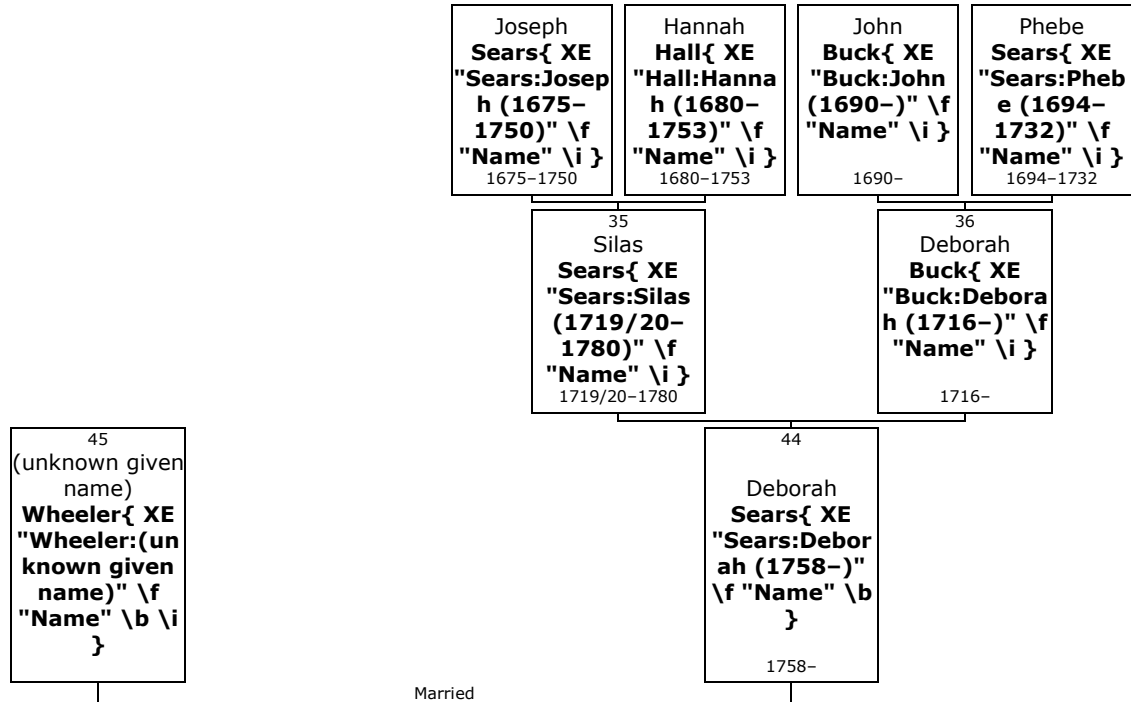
Joseph **Sears{ XE "Sears:Joseph (1675–1750)" \f "Name" \i }** 1675–1750

Hannah **Hall{ XE "Hall:Hannah (1680–1753)" \f "Name" \i }** 1680–1753

John **Buck{ XE "Buck:John (1690–)" \f "Name" \i }** 1690–

Phebe **Sears{ XE "Sears:Phebe (1694–1732)" \f "Name" \i }** 1694–1732

35
Silas **Sears{ XE "Sears:Silas (1719/20–1780)" \f "Name" \i }** 1719/20–1780

36
Deborah **Buck{ XE "Buck:Deborah (1716–)" \f "Name" \i }** 1716–

45
(unknown given name) **Wheeler{ XE "Wheeler:(unknown given name)" \f "Name" \b \i }**

44
Deborah **Sears{ XE "Sears:Deborah (1758–)" \f "Name" \b }** 1758–

Married